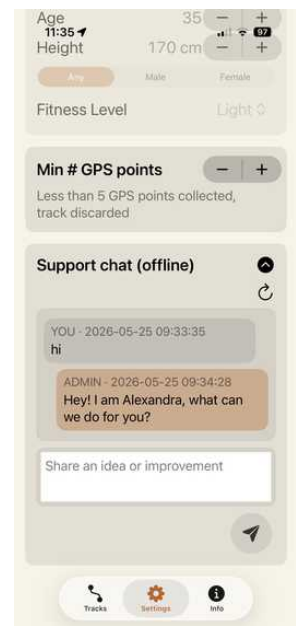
11:35
97

Age 35 − +
Height 170 cm − +

Any Male Female

Fitness Level Light

Min # GPS points − +
Less than 5 GPS points collected, track discarded

Support chat (offline)

YOU · 2026-05-25 09:33:35
hi

ADMIN · 2026-05-25 09:34:28
Hey! I am Alexandra, what can we do for you?

Share an idea or improvement

Tracks Settings Info